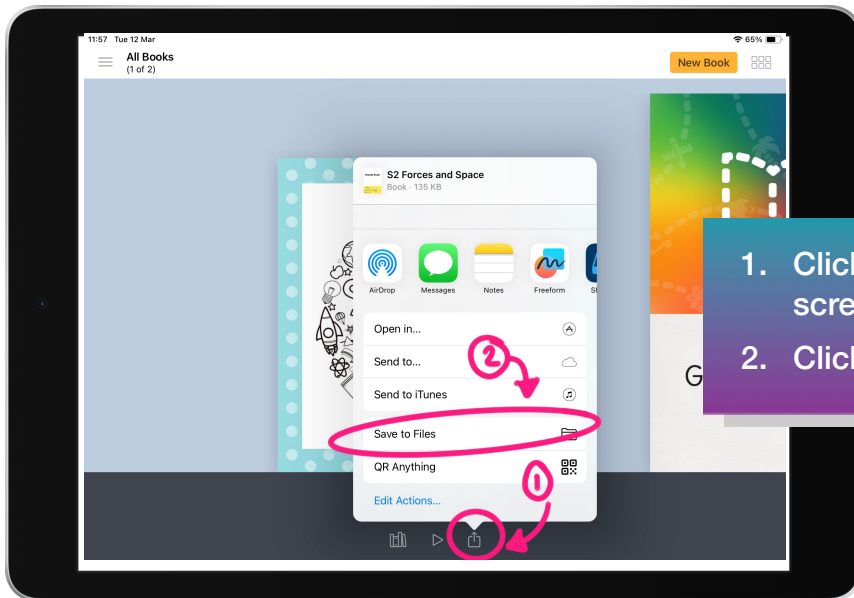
11:57 Tue 12 Mar

65%

All Books
(1 of 2)

New Book

S2 Forces and Space
Book - 135 KB

AirDrop

Messages

Notes

Freeform

S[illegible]

Open in...

Send to...

Send to iTunes

Save to Files

QR Anything

Edit Actions...

2

1

G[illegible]

1. Clic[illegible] scre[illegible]

2. Clic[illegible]